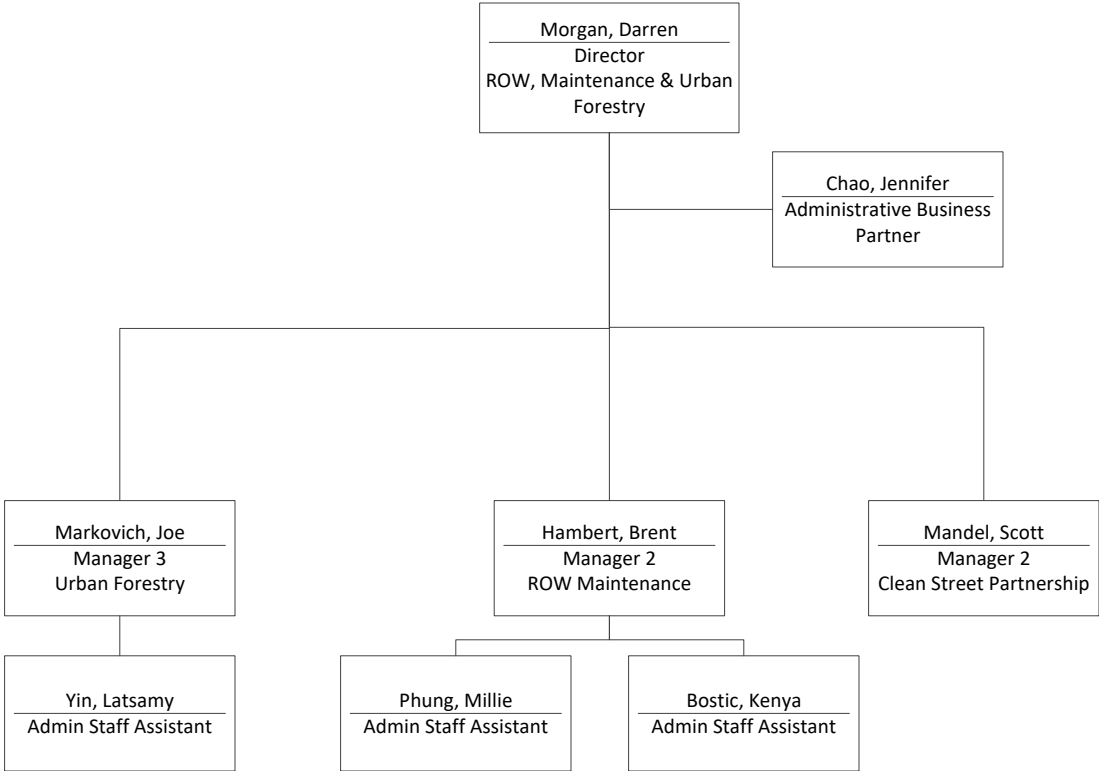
Morgan, Darren
Director
ROW, Maintenance & Urban Forestry

Chao, Jennifer
Administrative Business Partner

Markovich, Joe
Manager 3
Urban Forestry

Hambert, Brent
Manager 2
ROW Maintenance

Mandel, Scott
Manager 2
Clean Street Partnership

Yin, Latsamy
Admin Staff Assistant

Phung, Millie
Admin Staff Assistant

Bostic, Kenya
Admin Staff Assistant